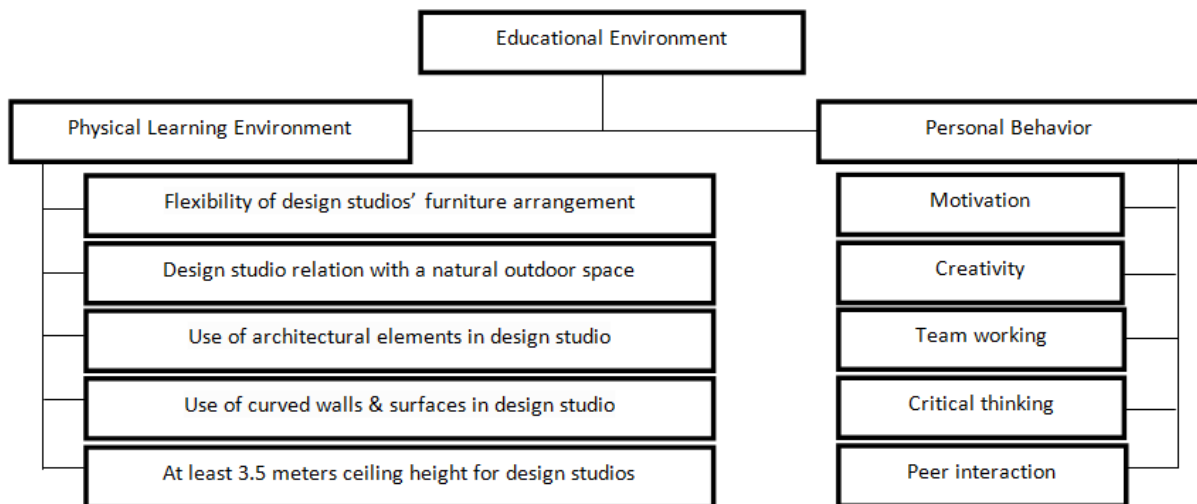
Educational Environment

Physical Learning Environment

Personal Behavior

Flexibility of design studios' furniture arrangement

Design studio relation with a natural outdoor space

Use of architectural elements in design studio

Use of curved walls & surfaces in design studio

At least 3.5 meters ceiling height for design studios

Motivation

Creativity

Team working

Critical thinking

Peer interaction